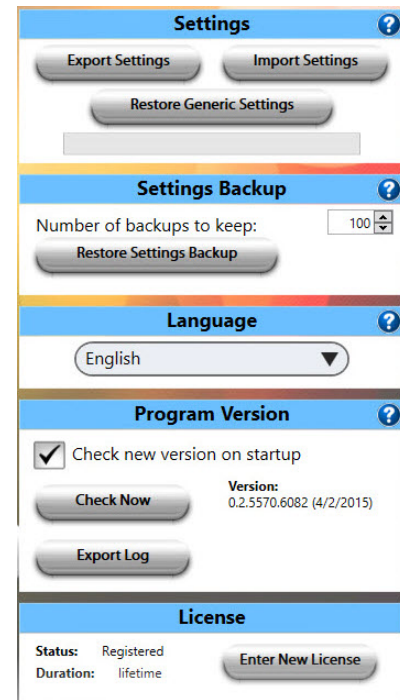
Settings
?
Export Settings
Import Settings
Restore Generic Settings

Settings Backup
?
Number of backups to keep:
100
Restore Settings Backup

Language
?
English

Program Version
?
Check new version on startup
Check Now
Version:
0.2.5570.6082 (4/2/2015)
Export Log

License
Status: Registered
Duration: lifetime
Enter New License